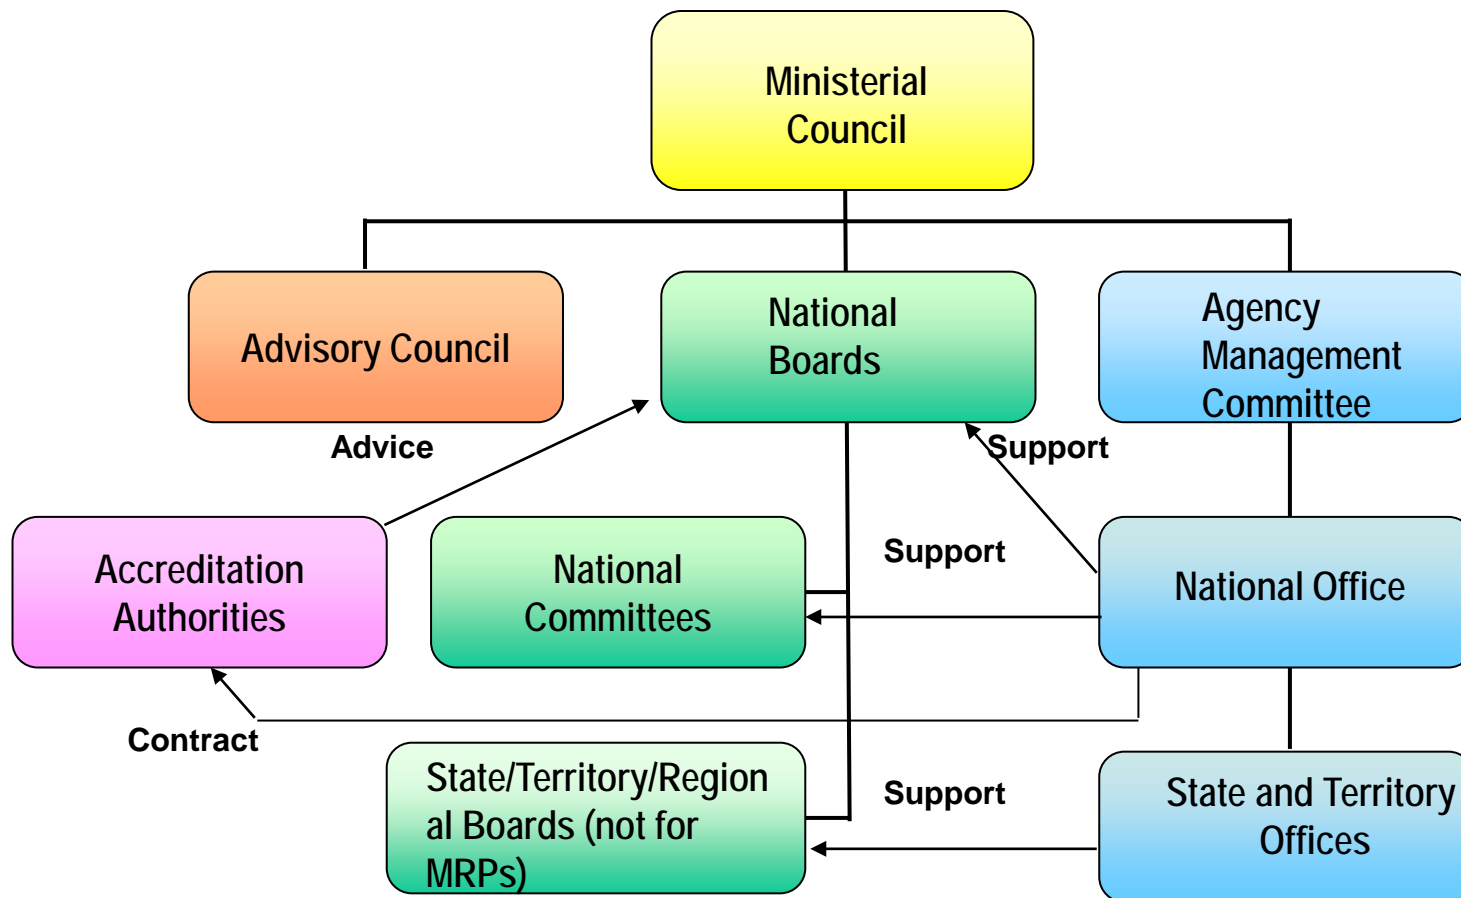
Ministerial Council

Advisory Council

National Boards

Agency Management Committee

Advice

Support

Accreditation Authorities

National Committees

Support

National Office

Contract

State/Territory/Regional Boards (not for MRPs)

Support

State and Territory Offices